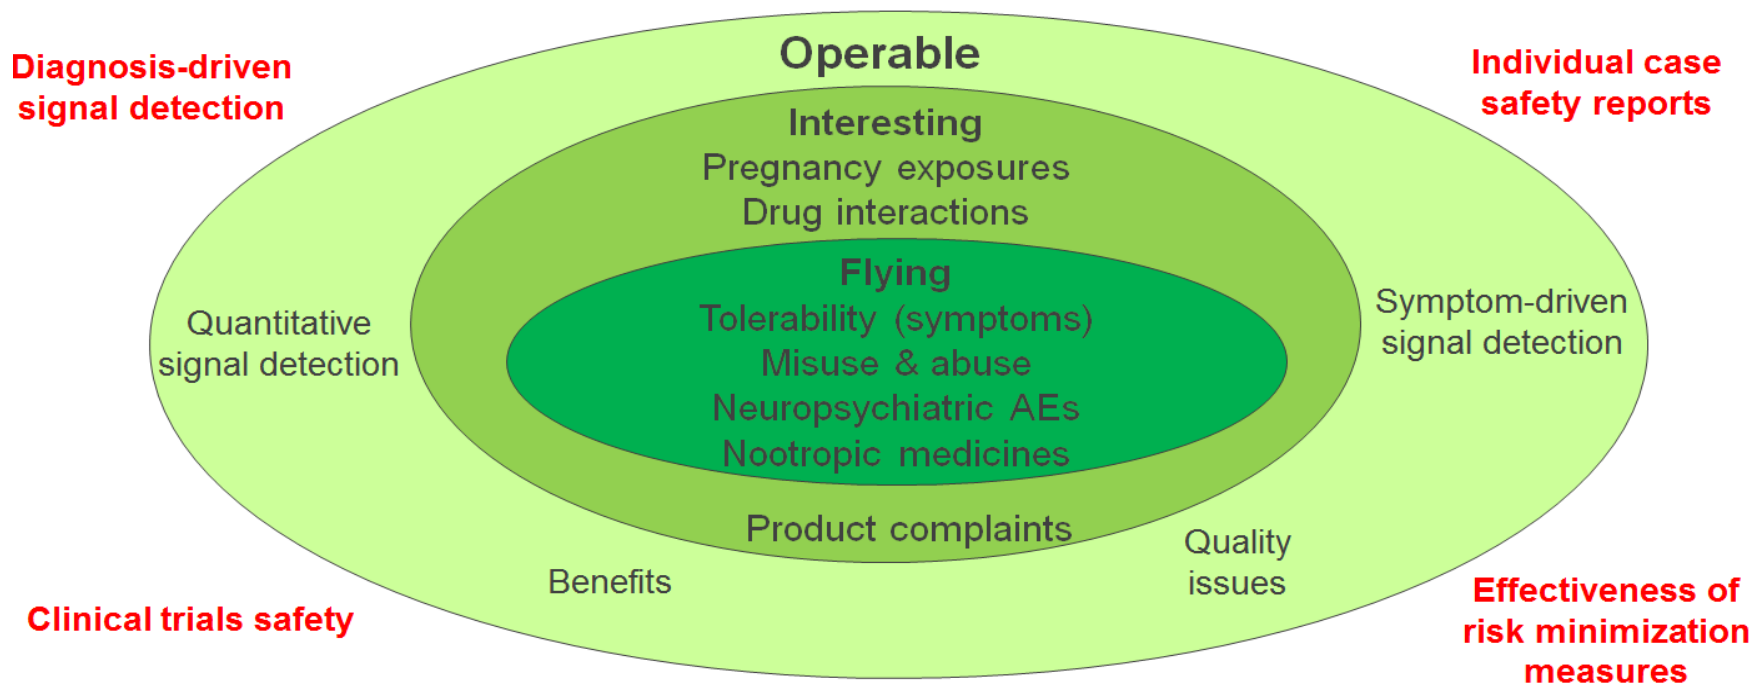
Diagnosis-driven signal detection

Operable

Individual case safety reports

Interesting
Pregnancy exposures
Drug interactions

Flying
Tolerability (symptoms)
Misuse & abuse
Neuropsychiatric AEs
Nootropic medicines

Quantitative signal detection

Symptom-driven signal detection

Product complaints

Quality issues

Benefits

Clinical trials safety

Effectiveness of risk minimization measures